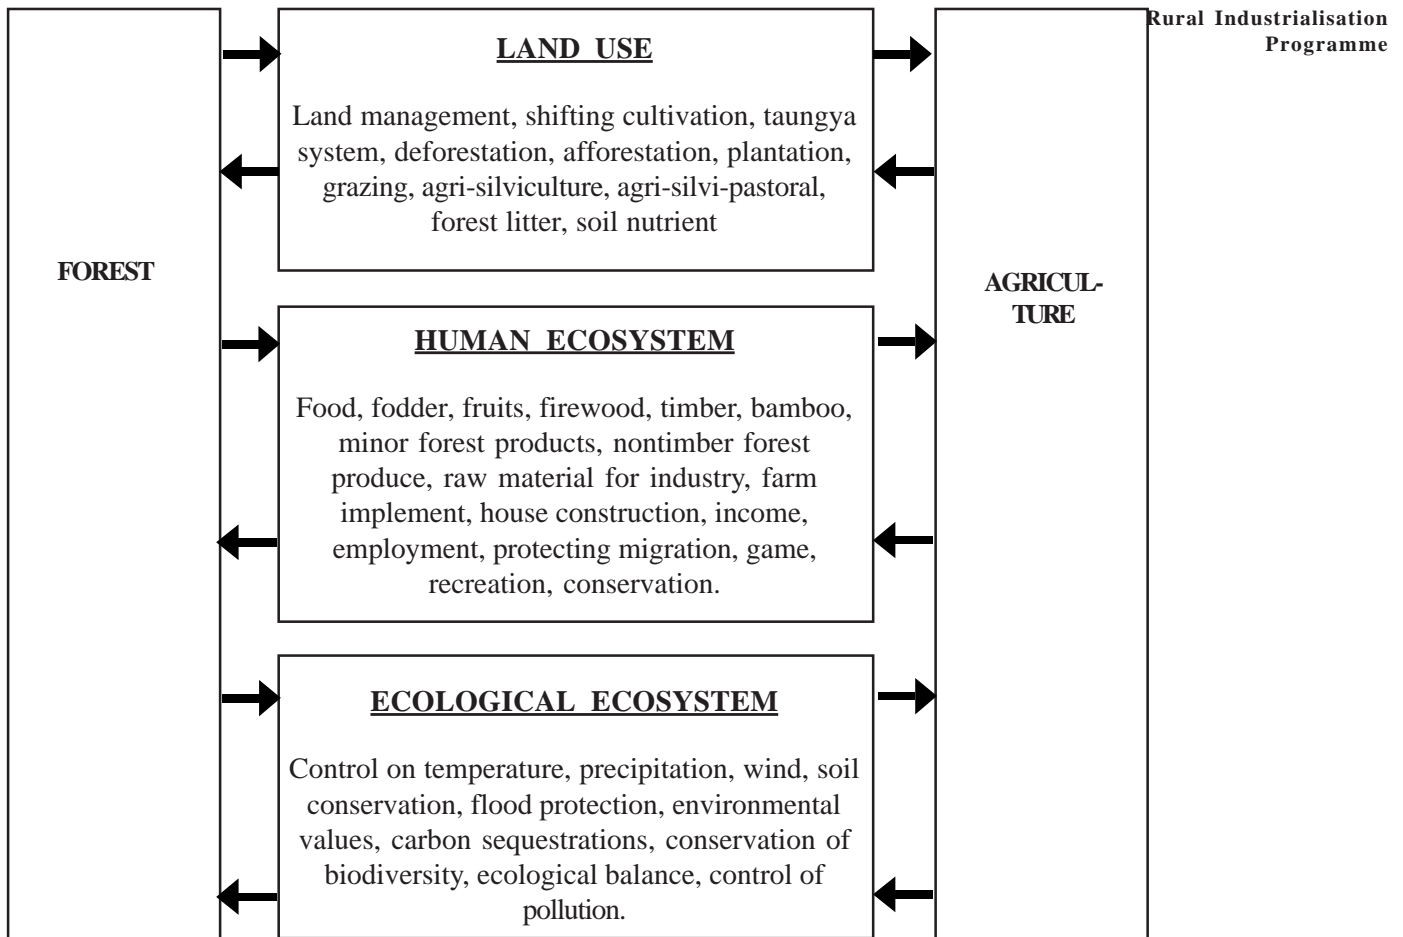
Rural Industrialisation Programme

FOREST

LAND USE

Land management, shifting cultivation, taungya system, deforestation, afforestation, plantation, grazing, agri-silviculture, agri-silvi-pastoral, forest litter, soil nutrient

HUMAN ECOSYSTEM

Food, fodder, fruits, firewood, timber, bamboo, minor forest products, nontimber forest produce, raw material for industry, farm implement, house construction, income, employment, protecting migration, game, recreation, conservation.

ECOLOGICAL ECOSYSTEM

Control on temperature, precipitation, wind, soil conservation, flood protection, environmental values, carbon sequestrations, conservation of biodiversity, ecological balance, control of pollution.

AGRICUL-TURE